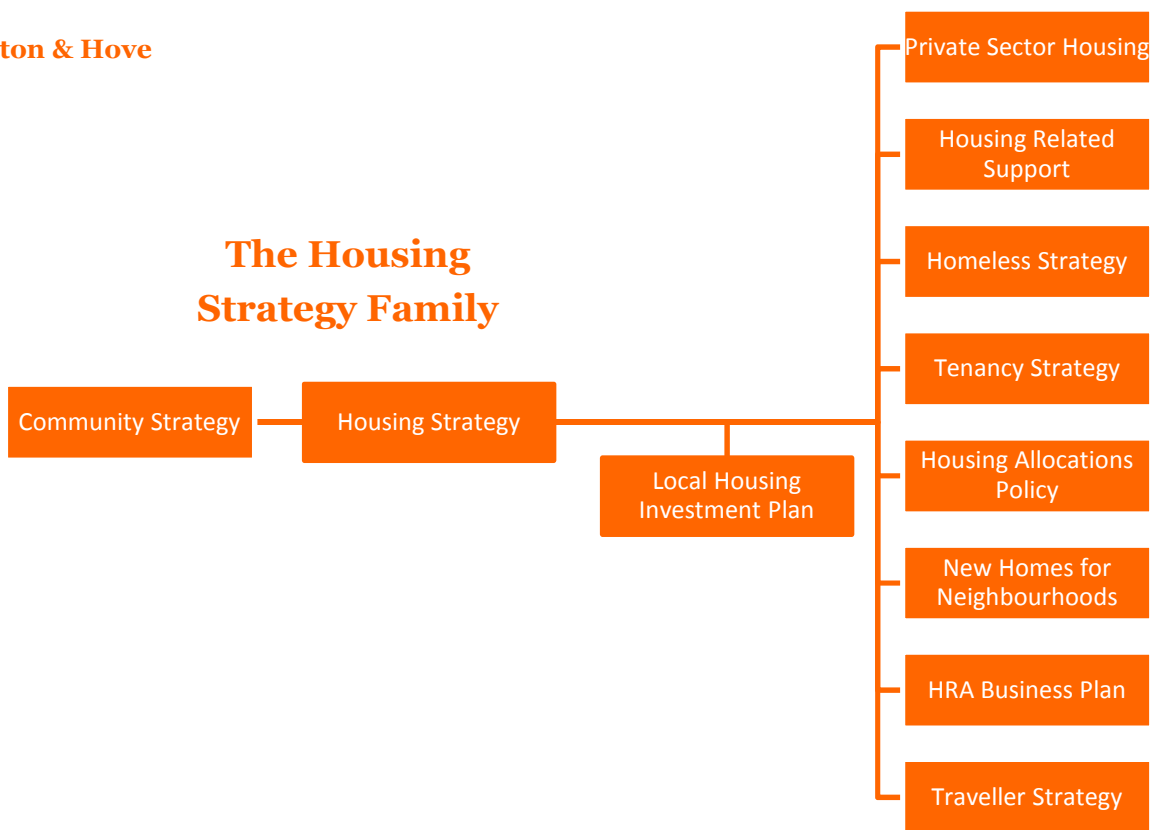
ton & Hove

The Housing Strategy Family

Community Strategy

Housing Strategy

Local Housing Investment Plan

Private Sector Housing

Housing Related Support

Homeless Strategy

Tenancy Strategy

Housing Allocations Policy

New Homes for Neighbourhoods

HRA Business Plan

Traveller Strategy